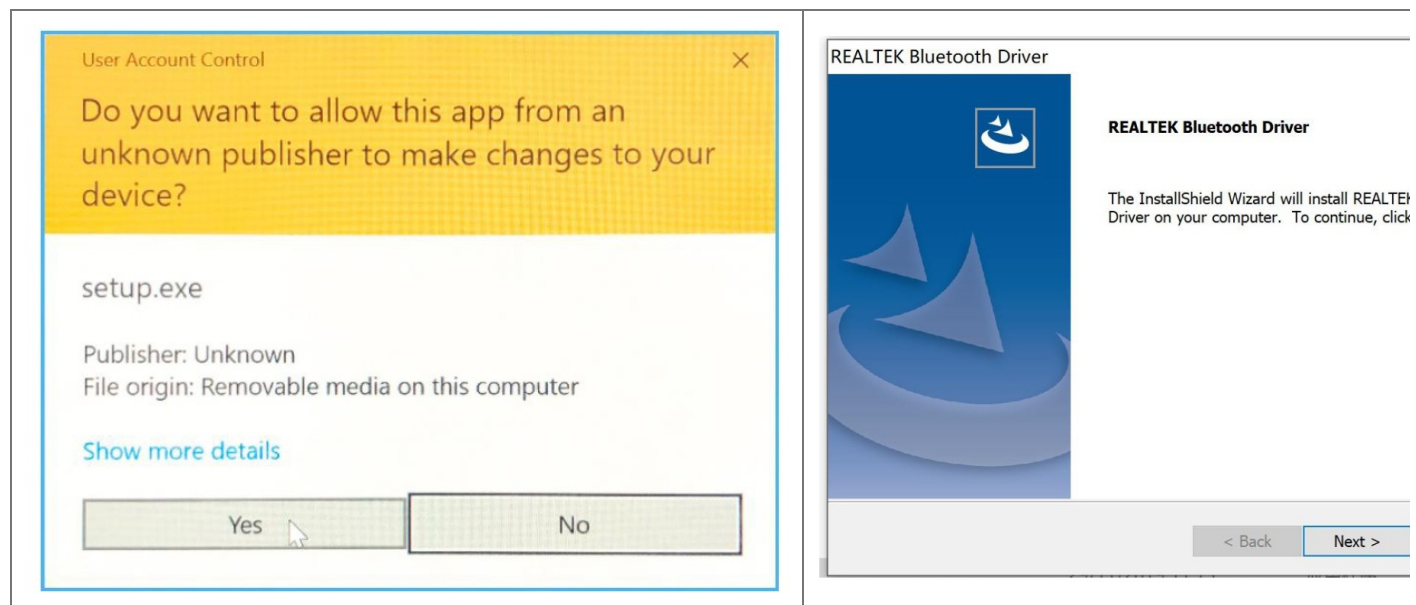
User Account Control

×

Do you want to allow this app from an unknown publisher to make changes to your device?

setup.exe

Publisher: Unknown
File origin: Removable media on this computer

Show more details

Yes

No

REALTEK Bluetooth Driver

REALTEK Bluetooth Driver

The InstallShield Wizard will install REALTE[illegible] Driver on your computer. To continue, click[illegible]

< Back

Next >